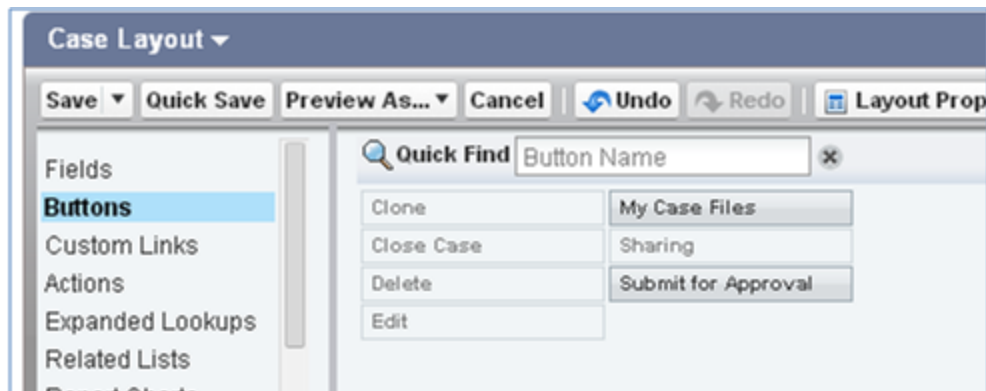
Case Layout

Save ▼ Quick Save Preview As... ▼ Cancel Undo Redo Layout Prop

Fields
Buttons
Custom Links
Actions
Expanded Lookups
Related Lists
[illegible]

Quick Find Button Name

| Clone | My Case Files |
|---|---|
| Close Case | Sharing |
| Delete | Submit for Approval |
| Edit | |